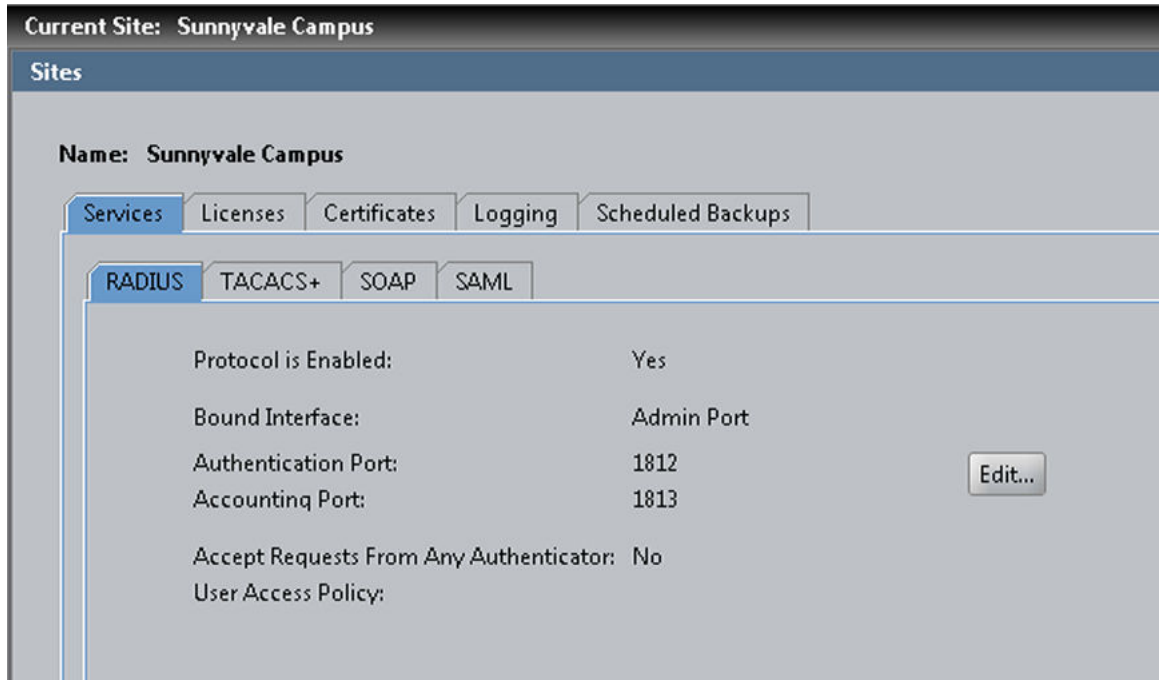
Current Site: Sunnyvale Campus

Sites

Name: Sunnyvale Campus

Services | Licenses | Certificates | Logging | Scheduled Backups

RADIUS | TACACS+ | SOAP | SAML

Protocol is Enabled: Yes

Bound Interface: Admin Port

Authentication Port: 1812

Accounting Port: 1813

Edit...

Accept Requests From Any Authenticator: No

User Access Policy: